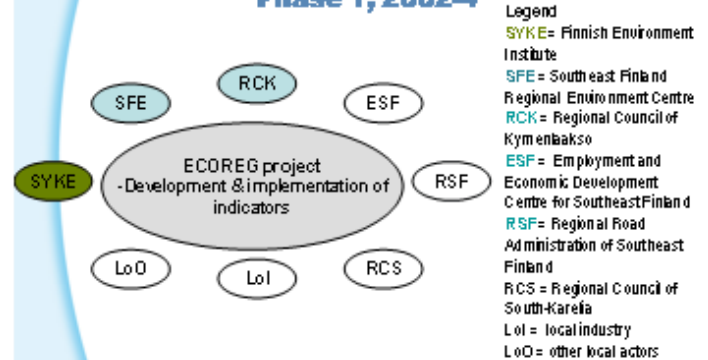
Phase 1, 2002-4

SFE

RCK

ESF

SYKE

ECOREG project
-Development & implementation of indicators

RSF

LoO

LoI

RCS

Legend
SYKE= Finnish Environment Institute
SFE= Southeast Finland Regional Environment Centre
RCK= Regional Council of Kymenlaakso
ESF= Employment and Economic Development Centre for Southeast Finland
RSF= Regional Road Administration of Southeast Finland
RCS = Regional Council of South-Karelia
LoI = local industry
LoO= other local actors